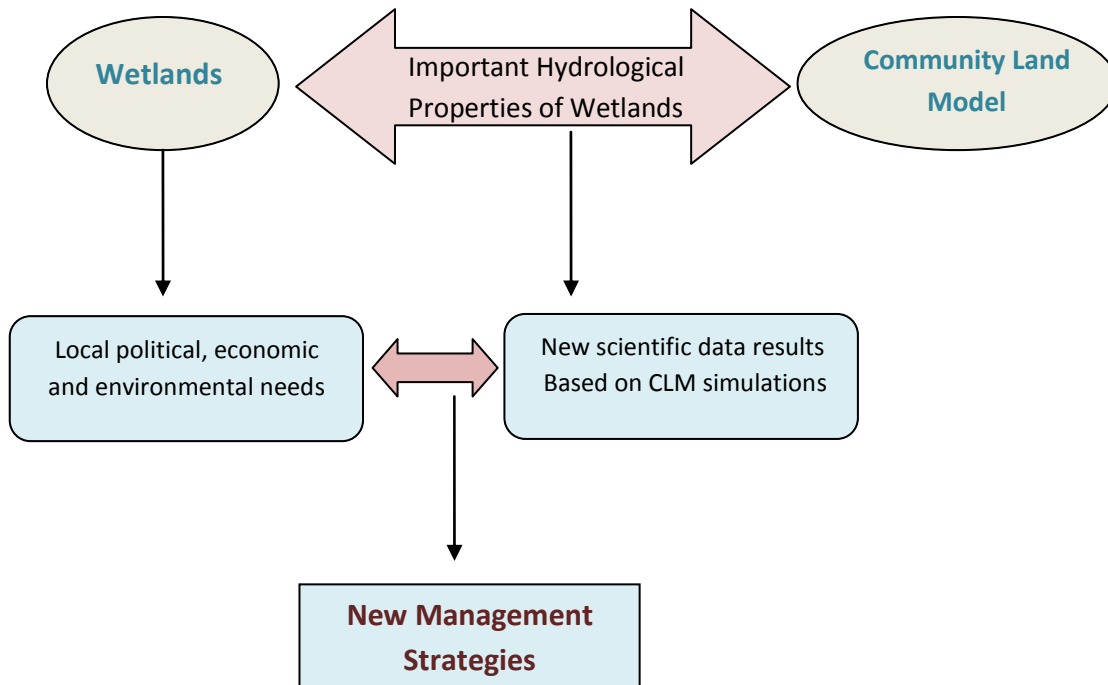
Wetlands

Important Hydrological Properties of Wetlands

Community Land Model

Local political, economic and environmental needs

New scientific data results Based on CLM simulations

New Management Strategies